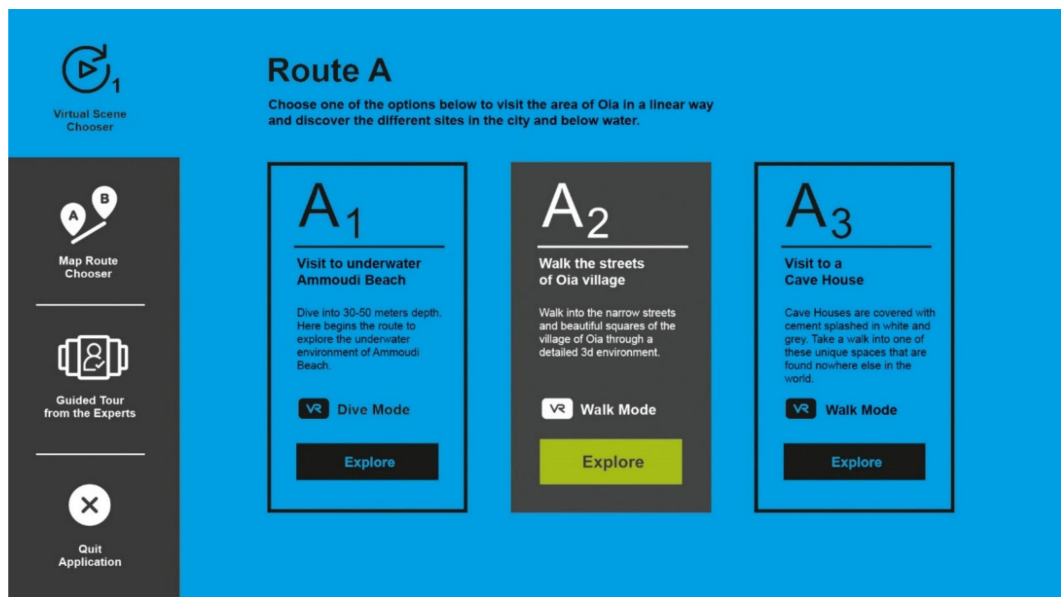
1

Virtual Scene Chooser

A B

Map Route Chooser

Guided Tour from the Experts

Quit Application

Route A

Choose one of the options below to visit the area of Oia in a linear way and discover the different sites in the city and below water.

$A_1$

Visit to underwater Ammoudi Beach

Dive into 30-50 meters depth. Here begins the route to explore the underwater environment of Ammoudi Beach.

VR Dive Mode

Explore

$A_2$

Walk the streets of Oia village

Walk into the narrow streets and beautiful squares of the village of Oia through a detailed 3d environment.

VR Walk Mode

Explore

$A_3$

Visit to a Cave House

Cave Houses are covered with cement splashed in white and grey. Take a walk into one of these unique spaces that are found nowhere else in the world.

VR Walk Mode

Explore